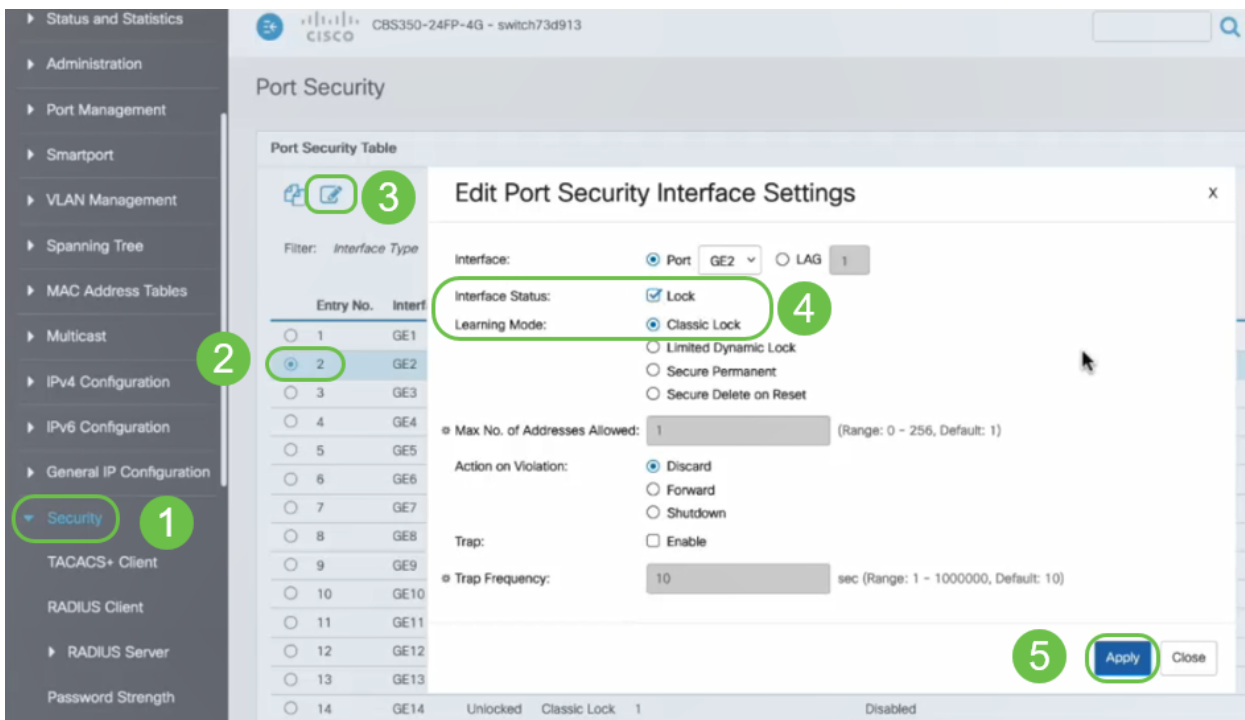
Status and Statistics
Administration
Port Management
Smartport
VLAN Management
Spanning Tree
MAC Address Tables
Multicast
IPv4 Configuration
IPv6 Configuration
General IP Configuration
Security
TACACS+ Client
RADIUS Client
RADIUS Server
Password Strength

CISCO CBS350-24FP-4G - switch73d913

Port Security

Port Security Table

3

Filter: Interface Type

| Entry No. | Interf |
|---|---|
| 1 | GE1 |
| 2 | GE2 |
| 3 | GE3 |
| 4 | GE4 |
| 5 | GE5 |
| 6 | GE6 |
| 7 | GE7 |
| 8 | GE8 |
| 9 | GE9 |
| 10 | GE10 |
| 11 | GE11 |
| 12 | GE12 |
| 13 | GE13 |
| 14 | GE14 Unlocked Classic Lock 1 Disabled |

1
2

Edit Port Security Interface Settings
x

Interface: Port GE2 LAG 1
Interface Status: Lock
Learning Mode: Classic Lock
Limited Dynamic Lock
Secure Permanent
Secure Delete on Reset
4
Max No. of Addresses Allowed: 1 (Range: 0 - 256, Default: 1)
Action on Violation: Discard
Forward
Shutdown
Trap: Enable
Trap Frequency: 10 sec (Range: 1 - 1000000, Default: 10)

5
Apply Close